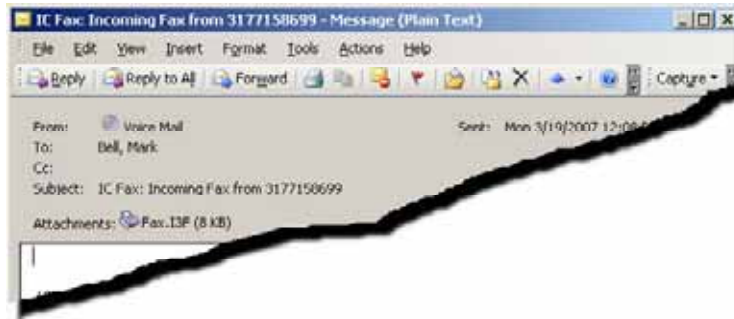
IC Fax: Incoming Fax from 3177158699 - Message (Plain Text)

File Edit View Insert Format Tools Actions Help

Reply Reply to All Forward Capture

From: Voice Mail
Sent: Mon 3/19/2007 12:0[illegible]
To: Bell, Mark
Cc:
Subject: IC Fax: Incoming Fax from 3177158699

Attachments: Fax.TIF (8 KB)